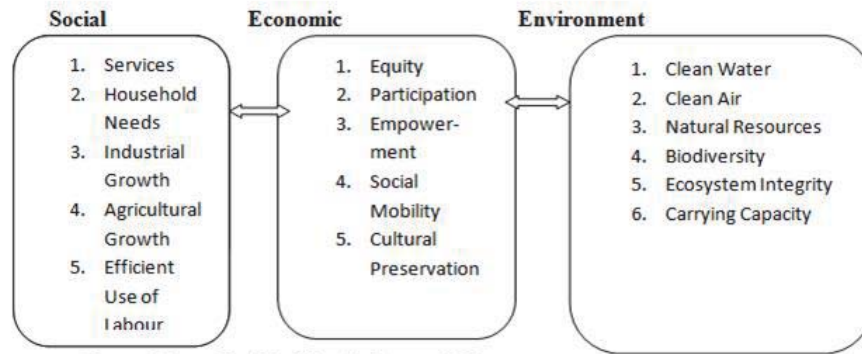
Social

1. Services
2. Household Needs
3. Industrial Growth
4. Agricultural Growth
5. Efficient Use of Labour

Economic

1. Equity
2. Participation
3. Empowerment
4. Social Mobility
5. Cultural Preservation

Environment

1. Clean Water
2. Clean Air
3. Natural Resources
4. Biodiversity
5. Ecosystem Integrity
6. Carrying Capacity